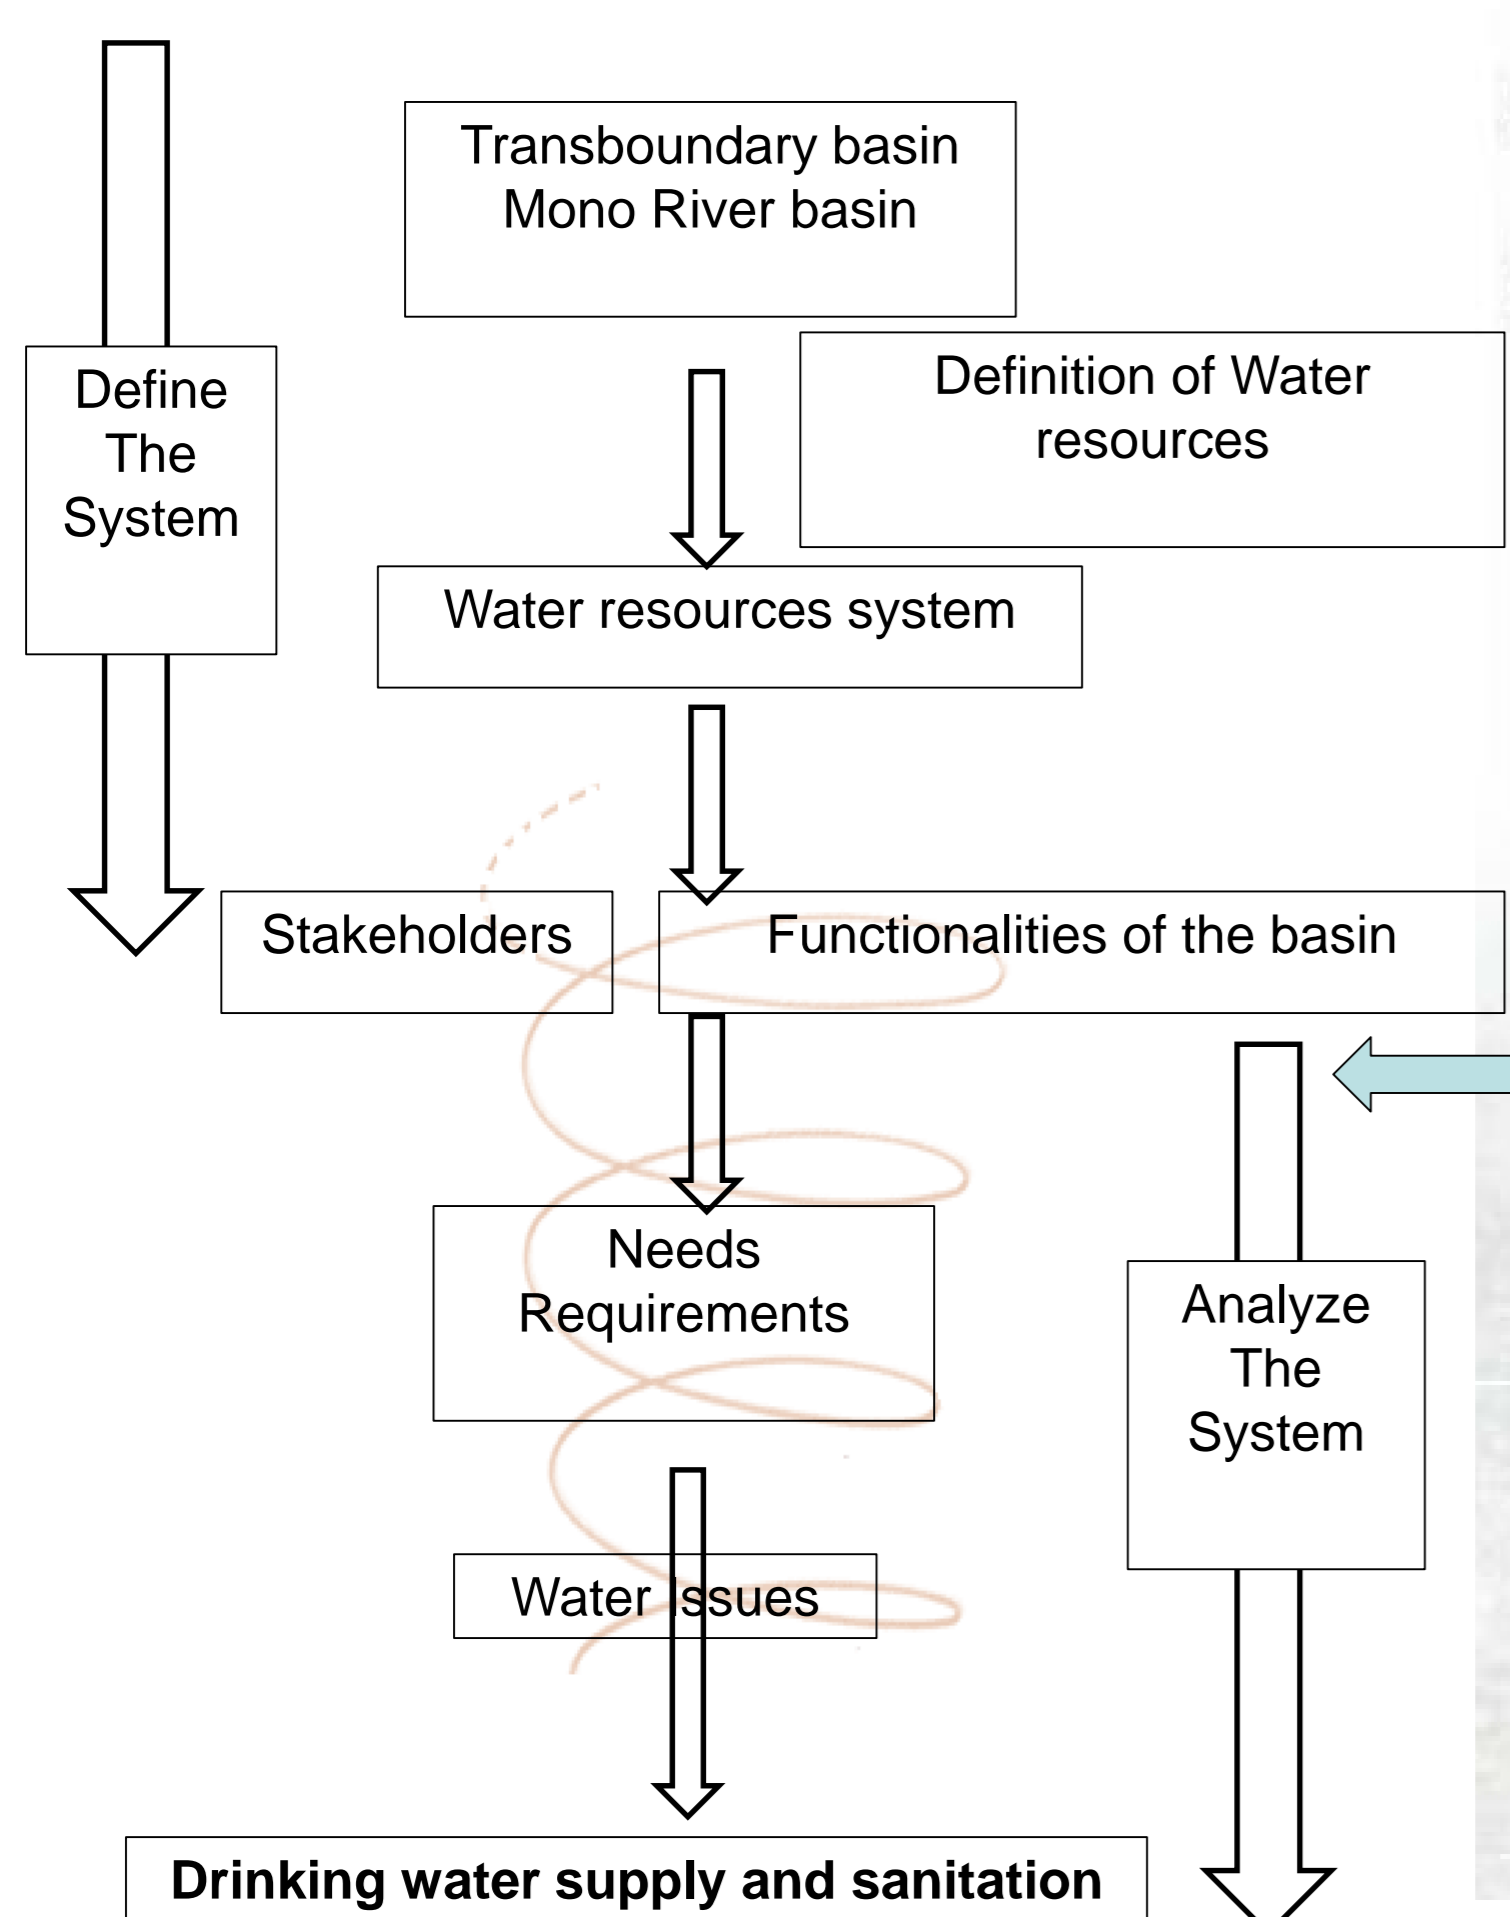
Transboundary basin
Mono River basin

Define
The
System

Definition of Water resources

Water resources system

Stakeholders

Functionalities of the basin

Needs
Requirements

Analyze
The
System

Water Issues

Drinking water supply and sanitation